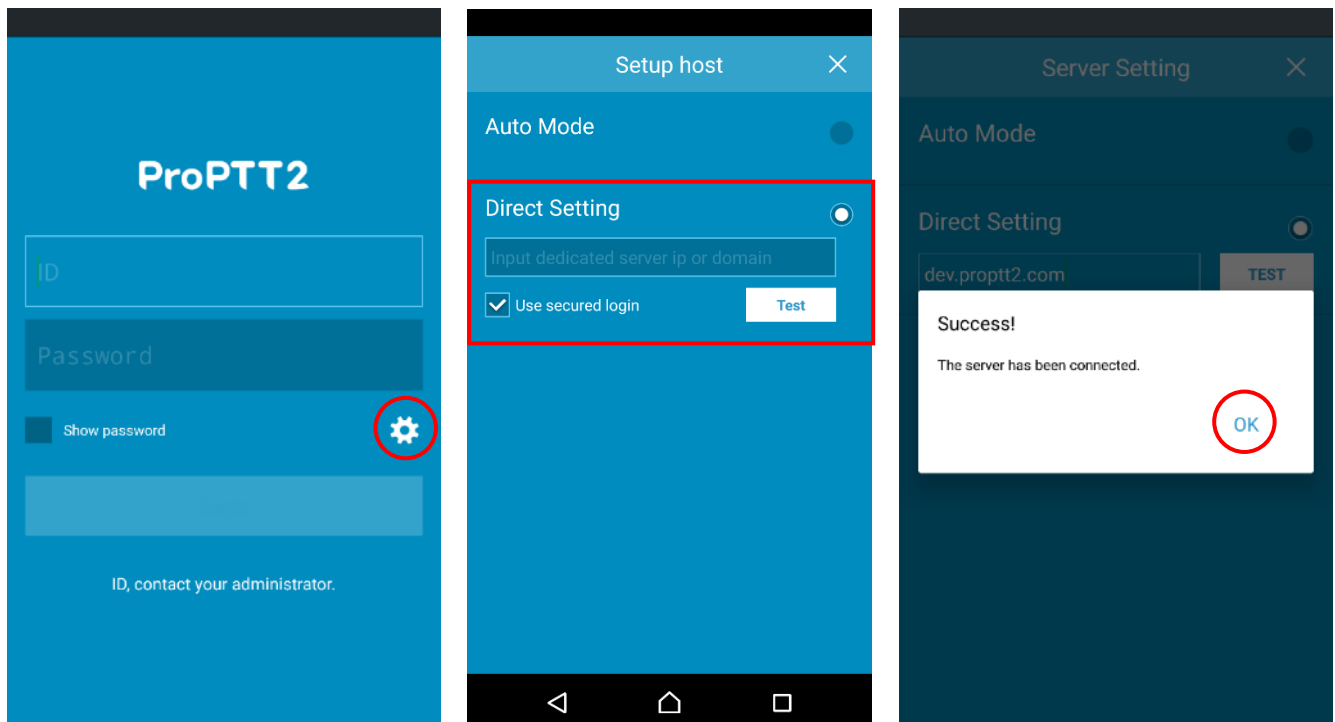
ProPTT2

ID

Password

Show password

ID, contact your administrator.

Setup host

Auto Mode

Direct Setting

Input dedicated server ip or domain

Use secured login

Test

Server Setting

Auto Mode

Direct Setting

dev.proptt2.com

TEST

Success!

The server has been connected.

OK